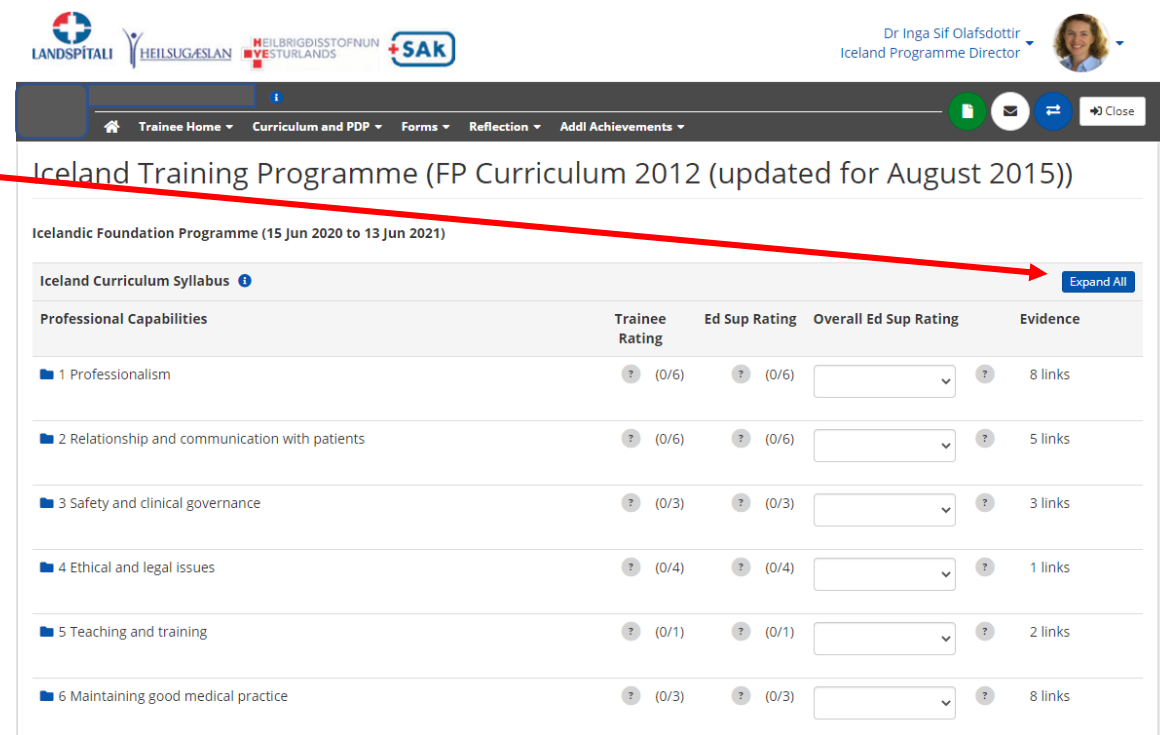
LANDSPÍTALI HEILSUGÆSLAN HEILBRIGÐISSTOFNUN VESTURLANDS SAk

Dr Inga Sif Olafsdottir
Iceland Programme Director

Trainee Home Curriculum and PDP Forms Reflection Addl Achievements

Close

Iceland Training Programme (FP Curriculum 2012 (updated for August 2015))

Icelandic Foundation Programme (15 Jun 2020 to 13 Jun 2021)

Iceland Curriculum Syllabus

Expand All

| Professional Capabilities | Trainee Rating | Ed Sup Rating | Overall Ed Sup Rating | Evidence |
|---|---|---|---|---|
| 1 Professionalism | (0/6) | (0/6) | | 8 links |
| 2 Relationship and communication with patients | (0/6) | (0/6) | | 5 links |
| 3 Safety and clinical governance | (0/3) | (0/3) | | 3 links |
| 4 Ethical and legal issues | (0/4) | (0/4) | | 1 links |
| 5 Teaching and training | (0/1) | (0/1) | | 2 links |
| 6 Maintaining good medical practice | (0/3) | (0/3) | | 8 links |